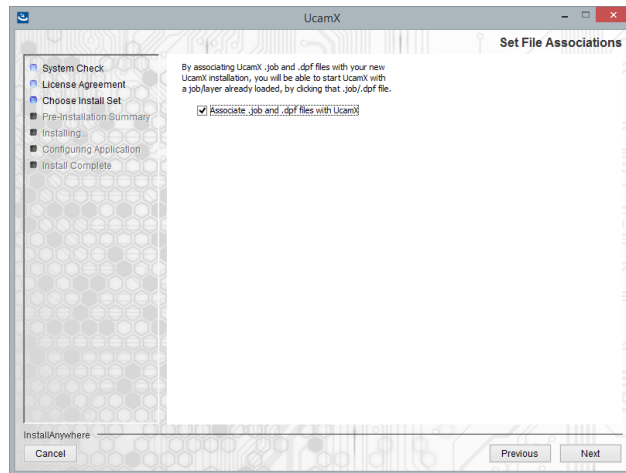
UcamX

Set File Associations

System Check
License Agreement
Choose Install Set
Pre-Installation Summary
Installing...
Configuring Application
Install Complete

By associating UcamX .job and .dpf files with your new UcamX installation, you will be able to start UcamX with a job/layer already loaded, by clicking that .job/.dpf file.

Associate .job and .dpf files with UcamX

InstallAnywhere

Cancel

Previous

Next